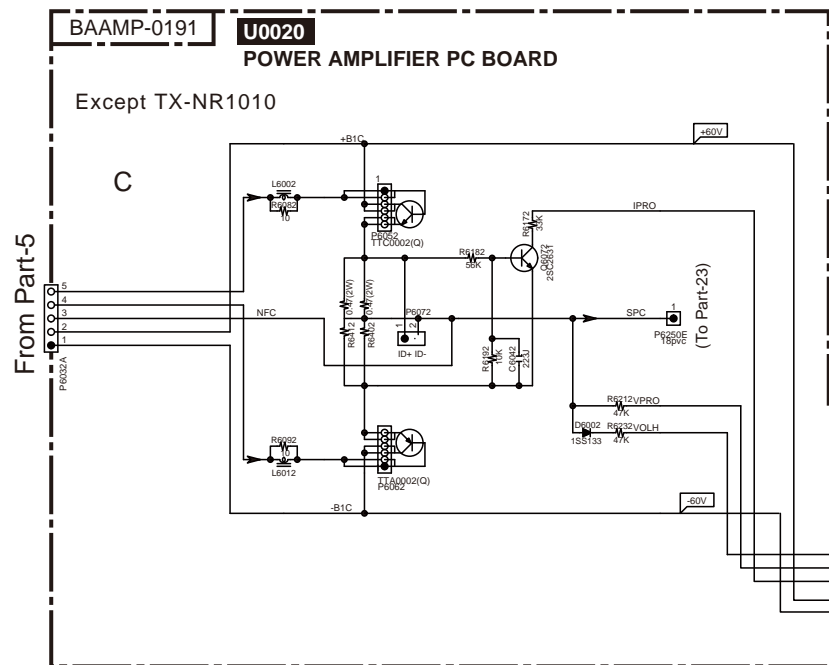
BAAMP-0191
U0020
POWER AMPLIFIER PC BOARD

Except TX-NR1010

C

From Part-5

+B1C
+60V
L6002
R6082
10
1
P6052
TTC0002(Q)
IPRO
R6172
33K
Q6072
2SC2631
R6182
56K
0.47(2W)
0.47(2W)
R6412
R6402
P6072
1 2
ID+ ID-
NFC
SPC
1
P6250E
18pvc
(To Part-23)
R6192
10K
C6042
22u
5
4
3
2
1
P6032A
R6212
VPRO
47K
D6002
1SS133
R6232
VOLH
47K
R6092
10
L6012
TTA0002(Q)
P6062
-B1C
-60V